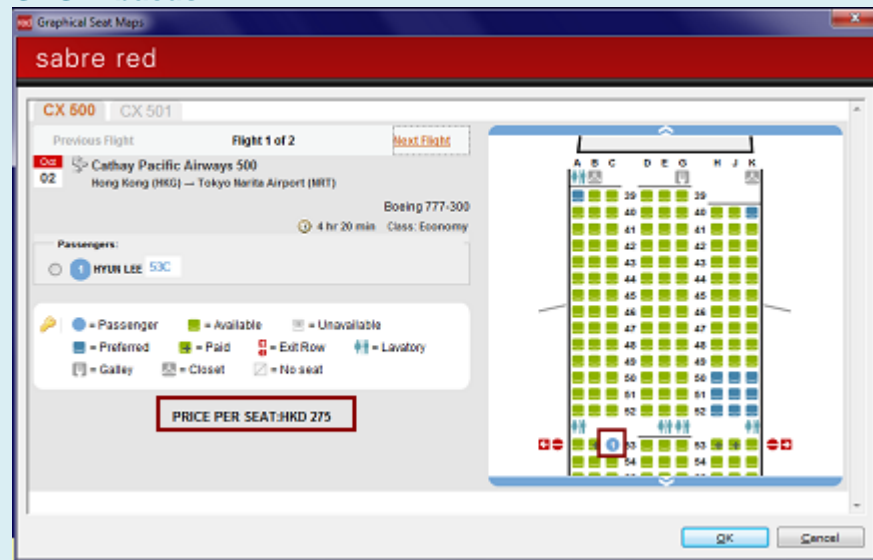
Graphical Seat Maps

sabre red

CX 500 CX 501

Previous Flight Flight 1 of 2 Next Flight

Oct 02 Cathay Pacific Airways 500
Hong Kong (HKG) — Tokyo Narita Airport (NRT)

Boeing 777-300

4 hr 20 min Class: Economy

Passengers:

1 HYUN LEE 53C

= Passenger = Available = Unavailable
= Preferred = Paid = Exit Row = Lavatory
= Galley = Closet = No seat

PRICE PER SEAT:HKD 275

A B C D E G H J K

39 39
40 40
41 41
42 42
43 43
44 44
45 45
46 46
47 47
48 48
49 49
50 50
51 51
52 52
1 53 53
54 54

OK Cancel